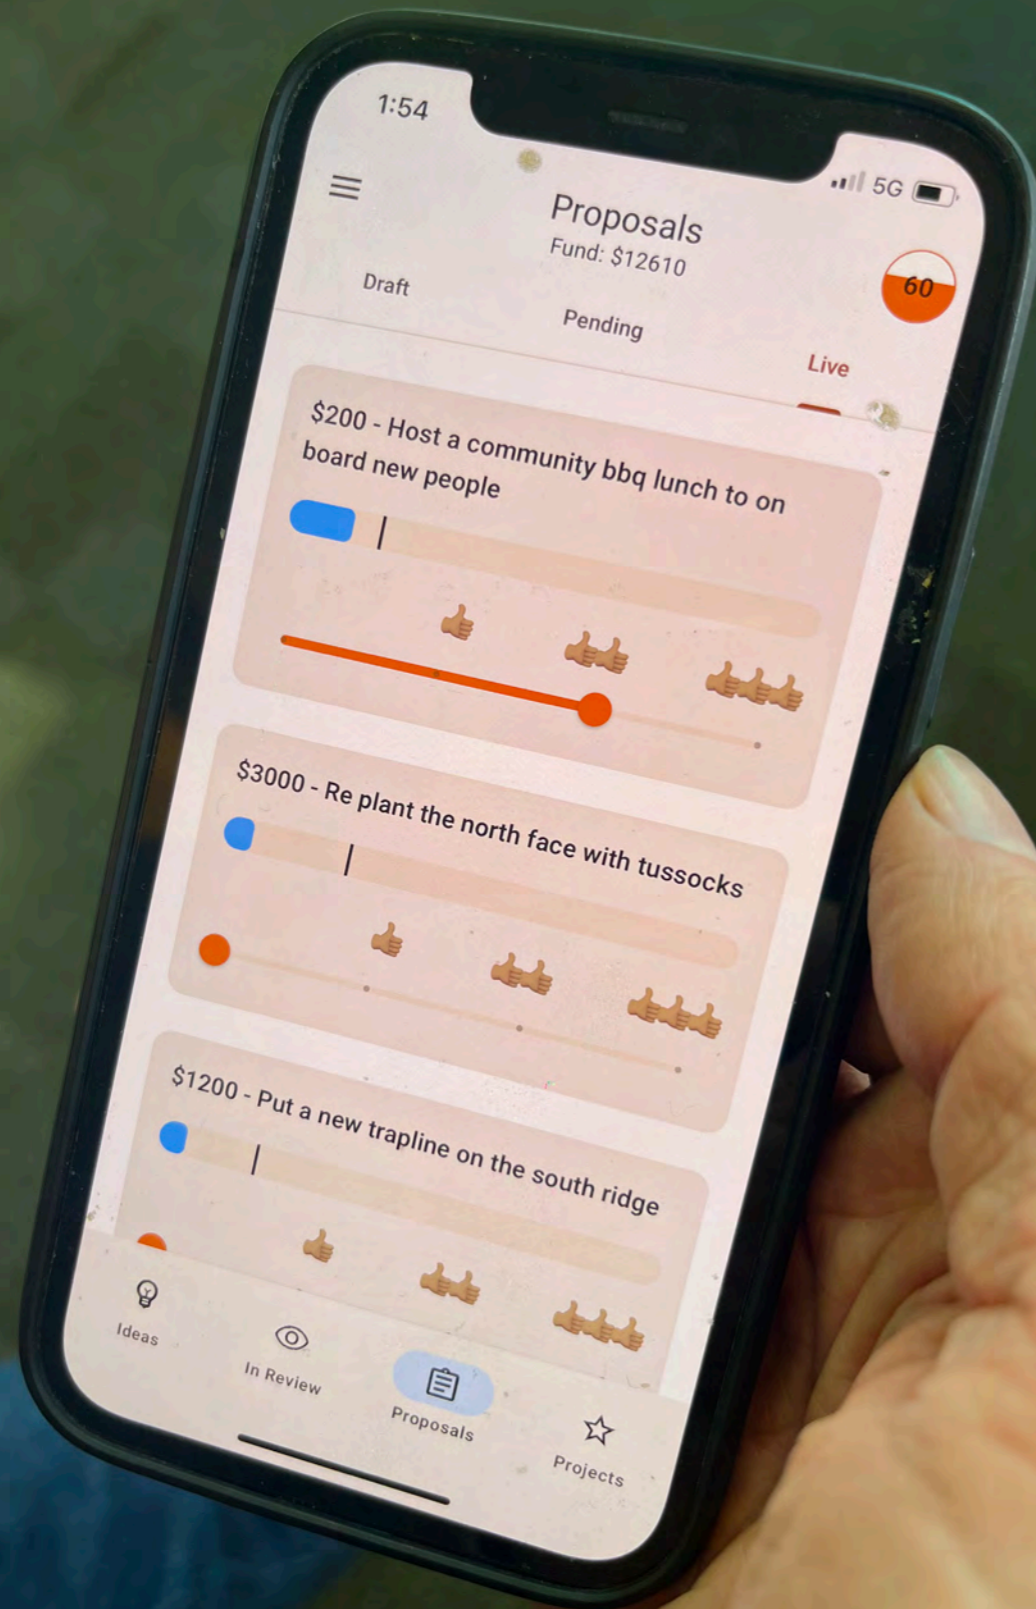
1:54

5G

Proposals
Fund: $12610

60

Draft

Pending

Live

$200 - Host a community bbq lunch to on board new people

$3000 - Re plant the north face with tussocks

$1200 - Put a new trapline on the south ridge

Ideas

In Review

Proposals

Projects